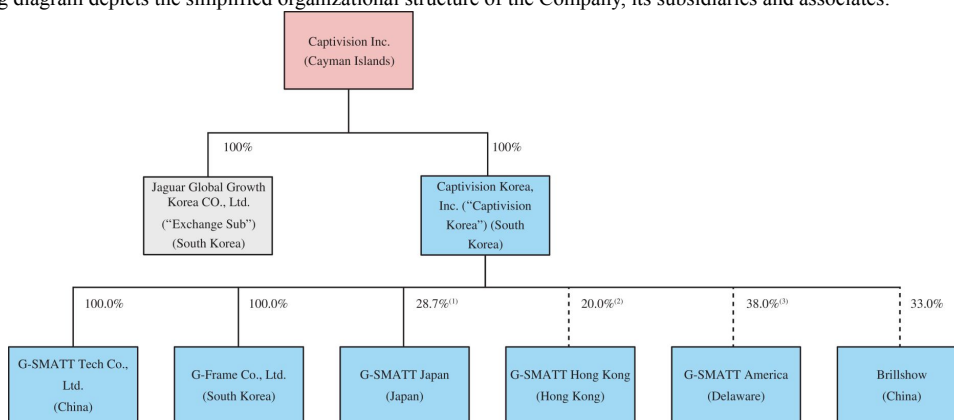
g diagram depicts the simplified organizational structure of the Company, its subsidiaries and associates:

Captivision Inc. (Cayman Islands)

100%

100%

Jaguar Global Growth Korea CO., Ltd. ("Exchange Sub") (South Korea)

Captivision Korea, Inc. ("Captivision Korea") (South Korea)

100.0%

100.0%

28.7%$^{(1)}$

20.0%$^{(2)}$

38.0%$^{(3)}$

33.0%

G-SMATT Tech Co., Ltd. (China)

G-Frame Co., Ltd. (South Korea)

G-SMATT Japan (Japan)

G-SMATT Hong Kong (Hong Kong)

G-SMATT America (Delaware)

Brillshow (China)